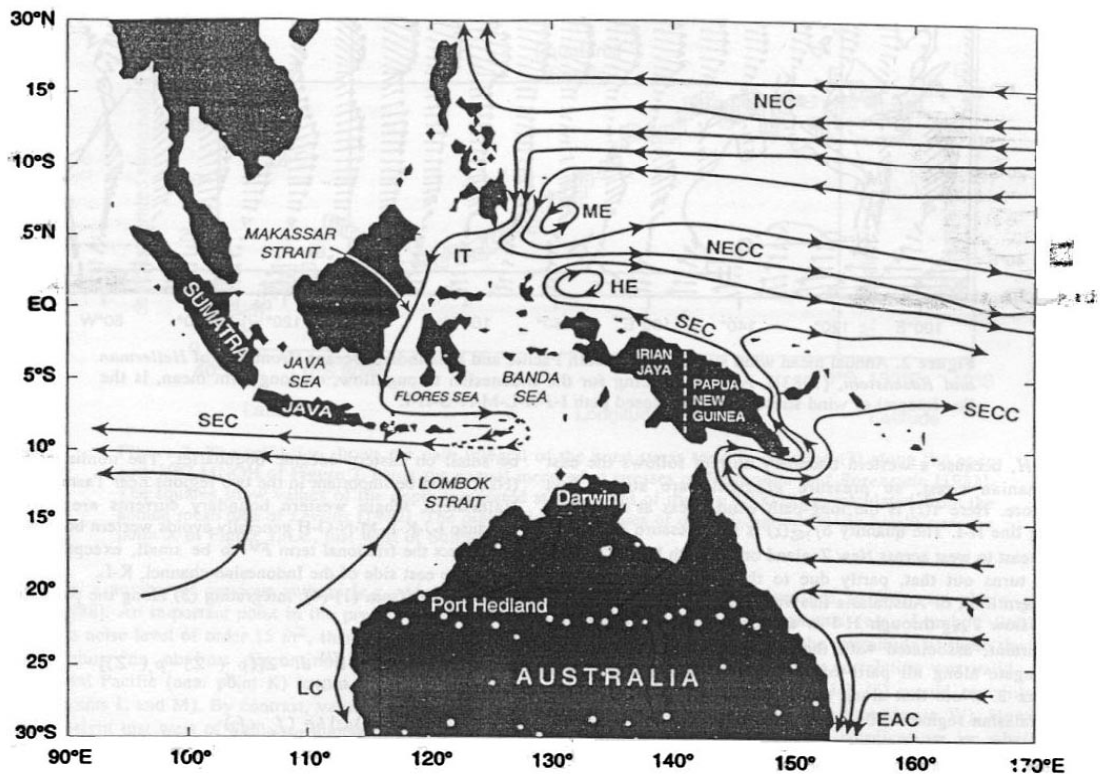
30°N
15°
10°S
5°N
EQ
5°S
10°
15°
20°
25°
30°S
90°E
100°
110°
120°
130°
140°
150°
160°
170°E
NEC
ME
NECC
HE
SEC
MAKASSAR STRAIT
IT
SUMATRA
JAVA SEA
JAVA
FLORES SEA
BANDA SEA
IRIAN JAYA
PAPUA NEW GUINEA
SECC
SEC
LOMBOK STRAIT
Darwin
Port Hedland
AUSTRALIA
LC
EAC